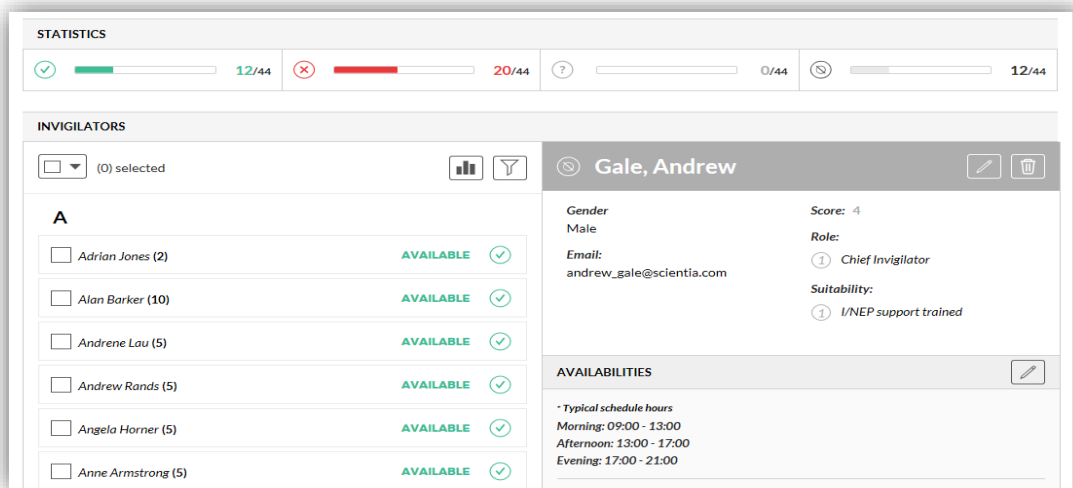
STATISTICS

12/44

20/44

?

0/44

12/44

INVIGILATORS

(0) selected

A

Adrian Jones (2) AVAILABLE

Alan Barker (10) AVAILABLE

Andrene Lau (5) AVAILABLE

Andrew Rands (5) AVAILABLE

Angela Horner (5) AVAILABLE

Anne Armstrong (5) AVAILABLE

Gale, Andrew

Gender
Male

Email:
andrew_gale@scientia.com

Score: 4

Role:
1 Chief Invigilator

Suitability:
1 I/NEP support trained

AVAILABILITIES

* Typical schedule hours
Morning: 09:00 - 13:00
Afternoon: 13:00 - 17:00
Evening: 17:00 - 21:00